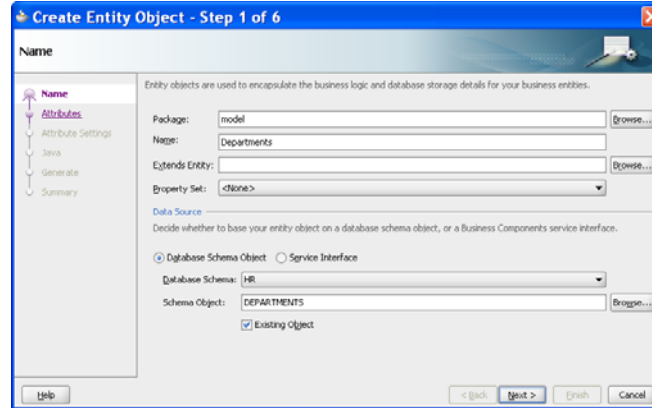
Create Entity Object - Step 1 of 6

Name

Name
Attributes
Attribute Settings
Java
Generate
Summary

Entity objects are used to encapsulate the business logic and database storage details for your business entities.

Package: model Browse...
Name: Departments
Extends Entity: Browse...
Property Set: <None>

Data Source
Decide whether to base your entity object on a database schema object, or a Business Components service interface.

Database Schema Object
Service Interface

Database Schema: HR
Schema Object: DEPARTMENTS Browse...
Existing Object

Help
< Back
Next >
Finish
Cancel